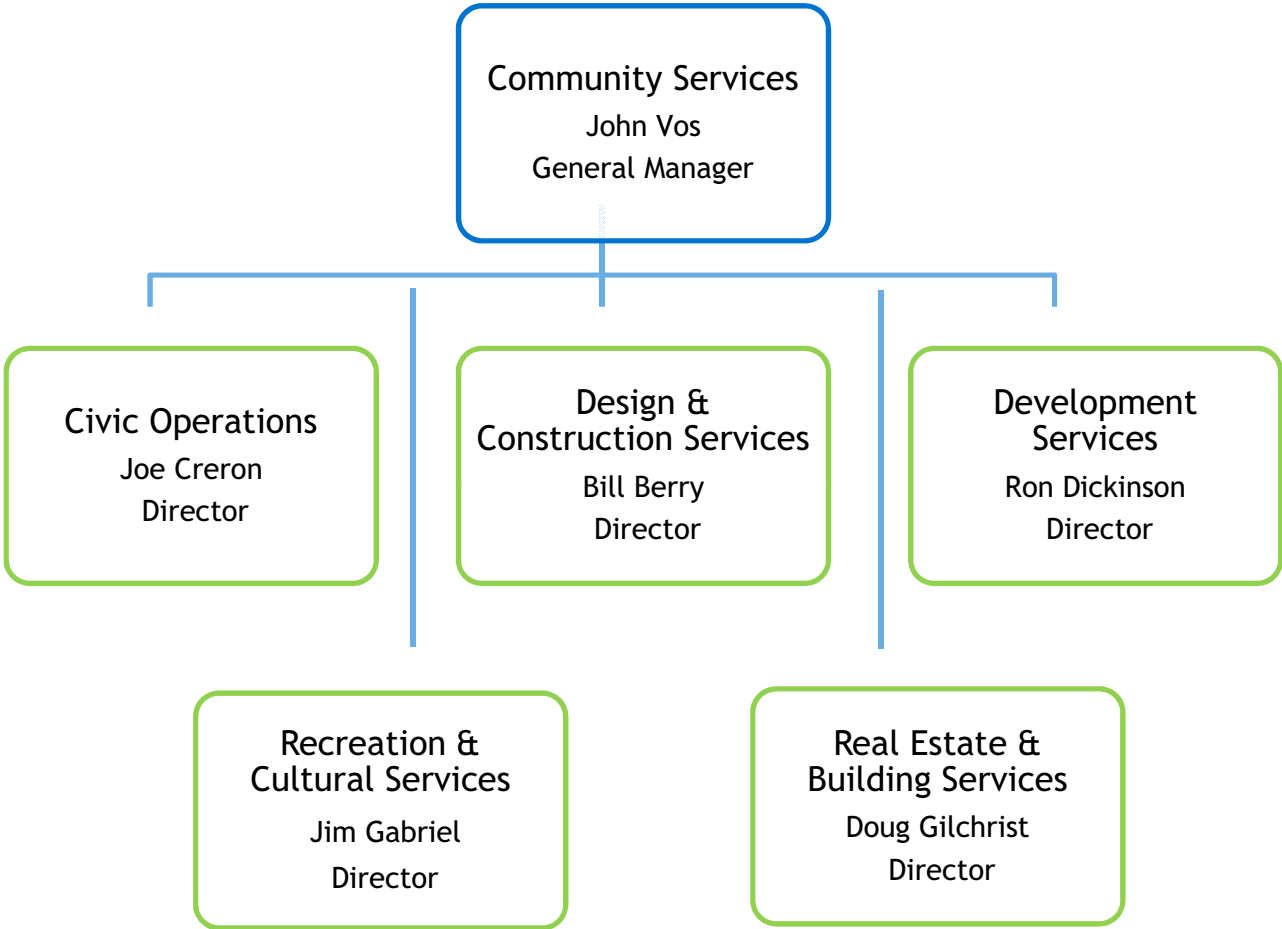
Community Services
John Vos
General Manager

Civic Operations
Joe Creron
Director

Design & Construction Services
Bill Berry
Director

Development Services
Ron Dickinson
Director

Recreation & Cultural Services
Jim Gabriel
Director

Real Estate & Building Services
Doug Gilchrist
Director